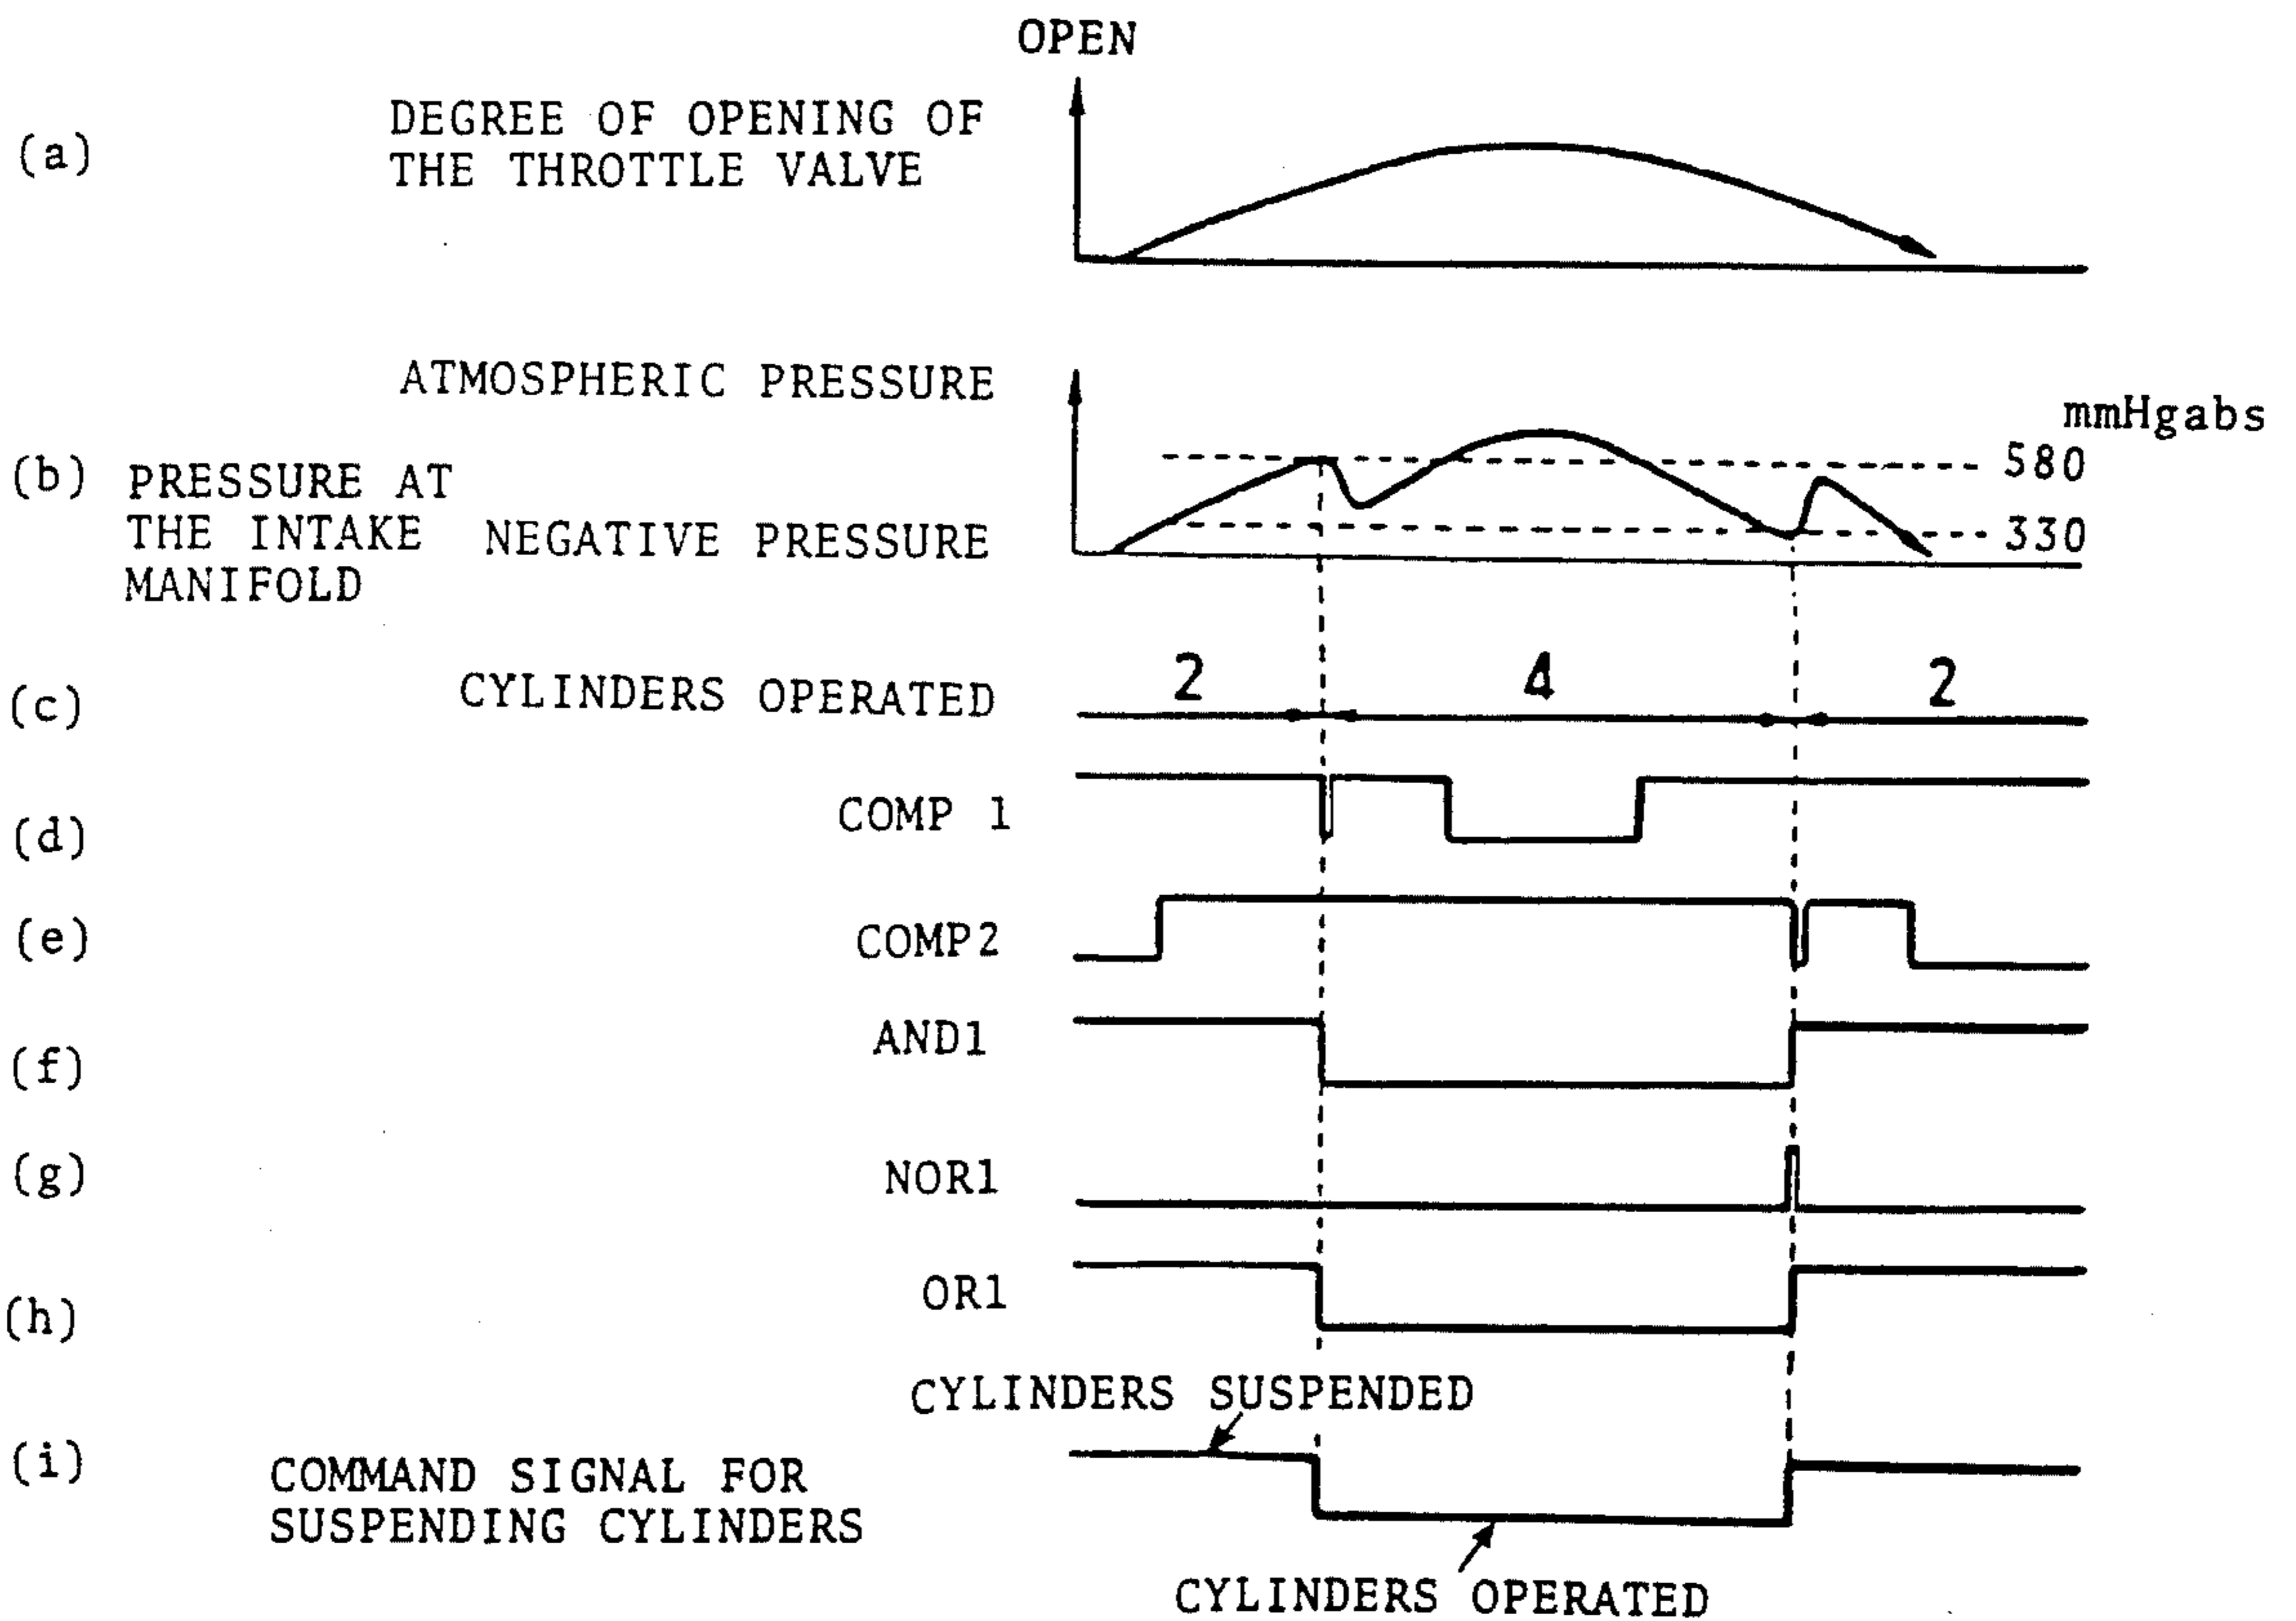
OPEN

(a) DEGREE OF OPENING OF THE THROTTLE VALVE

ATMOSPHERIC PRESSURE

mmHgabs

580

(b) PRESSURE AT THE INTAKE MANIFOLD

NEGATIVE PRESSURE

330

(c) CYLINDERS OPERATED

2

4

2

(d) COMP 1

(e) COMP2

(f) AND1

(g) NOR1

(h) OR1

CYLINDERS SUSPENDED

(i) COMMAND SIGNAL FOR SUSPENDING CYLINDERS

CYLINDERS OPERATED